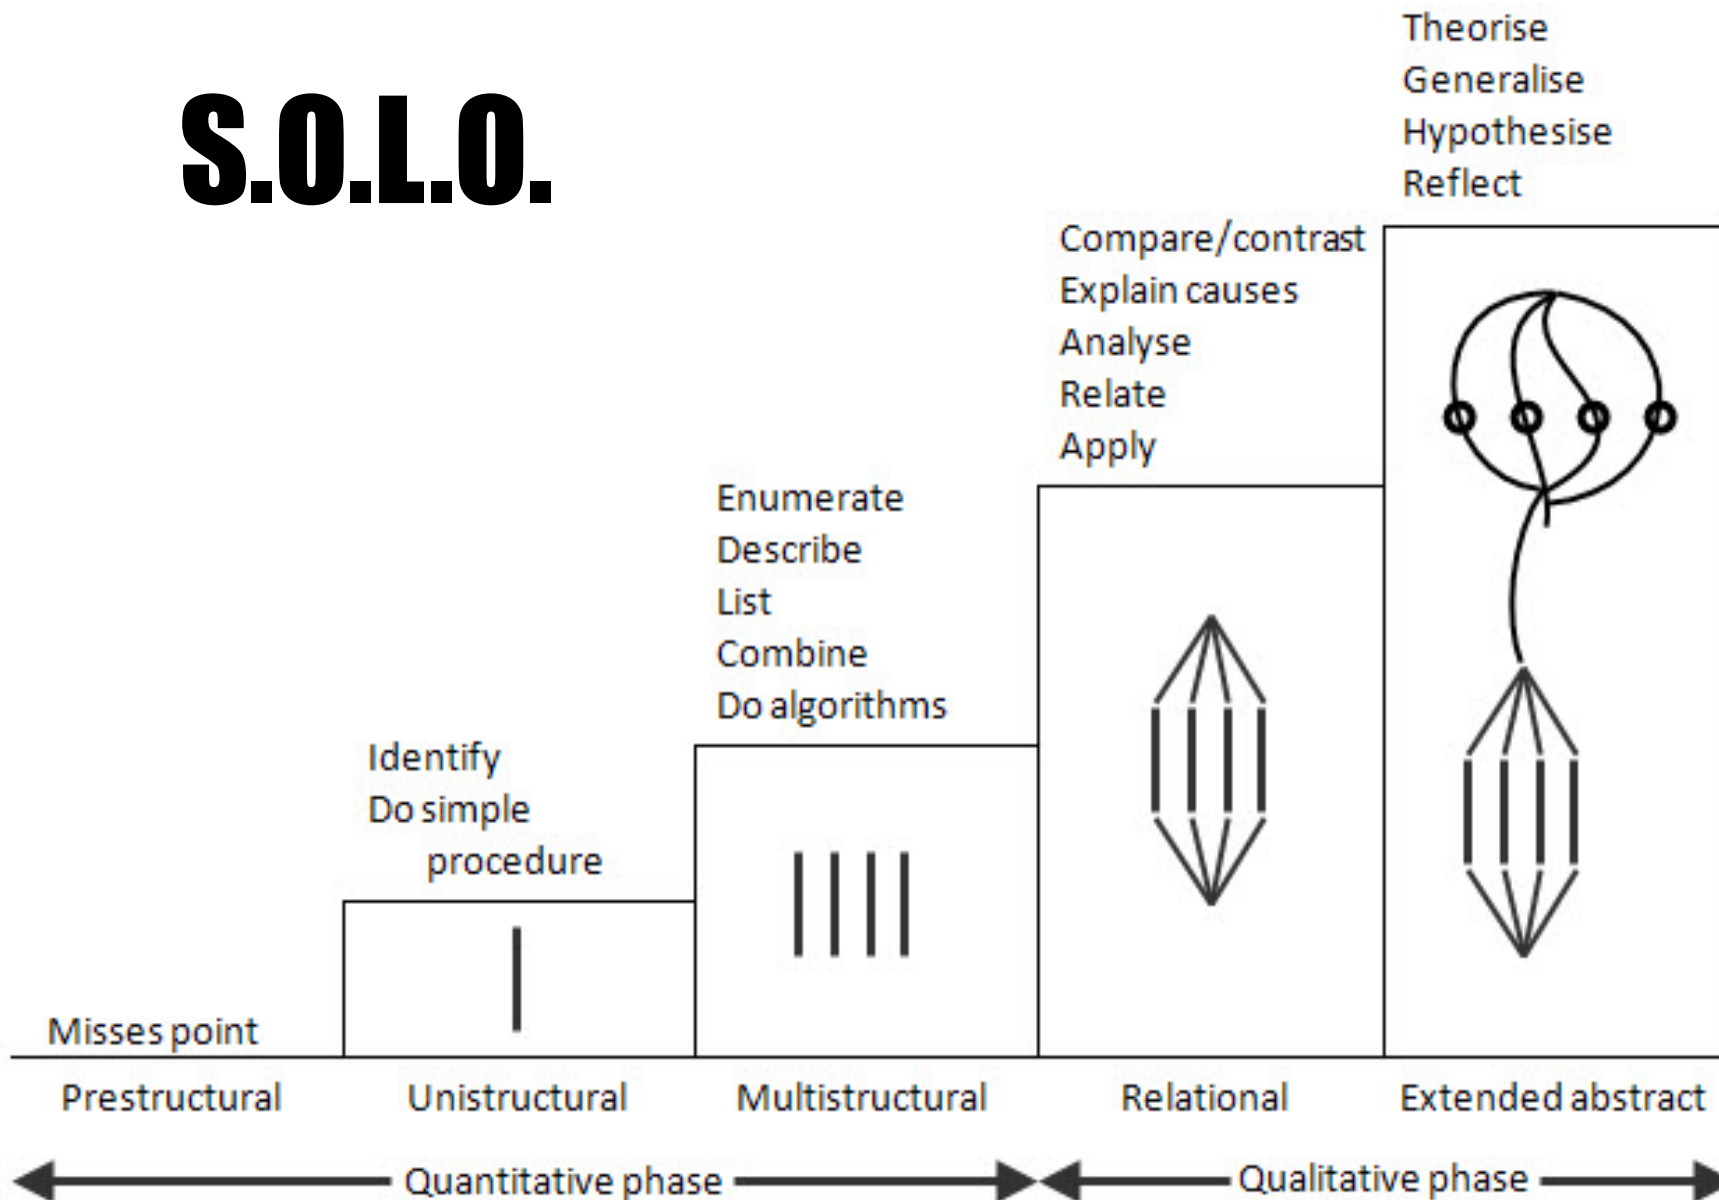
S.O.L.O.

Theorise
Generalise
Hypothesise
Reflect

Compare/contrast
Explain causes
Analyse
Relate
Apply

Enumerate
Describe
List
Combine
Do algorithms

Identify
Do simple procedure

Misses point

Prestructural

Unistructural

Multistructural

Relational

Extended abstract

Quantitative phase

Qualitative phase